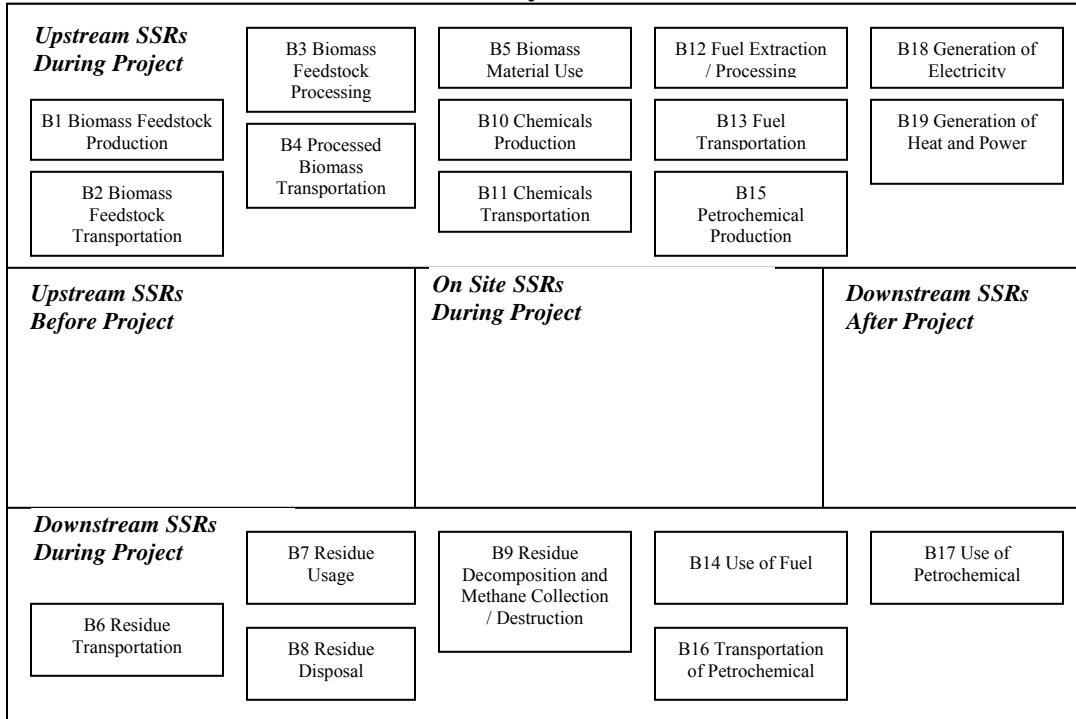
Upstream SSRs During Project

B1 Biomass Feedstock Production

B2 Biomass Feedstock Transportation

B3 Biomass Feedstock Processing

B4 Processed Biomass Transportation

B5 Biomass Material Use

B10 Chemicals Production

B11 Chemicals Transportation

B12 Fuel Extraction / Processing

B13 Fuel Transportation

B15 Petrochemical Production

B18 Generation of Electricity

B19 Generation of Heat and Power

Upstream SSRs Before Project

On Site SSRs During Project

Downstream SSRs After Project

Downstream SSRs During Project

B6 Residue Transportation

B7 Residue Usage

B8 Residue Disposal

B9 Residue Decomposition and Methane Collection / Destruction

B14 Use of Fuel

B16 Transportation of Petrochemical

B17 Use of Petrochemical